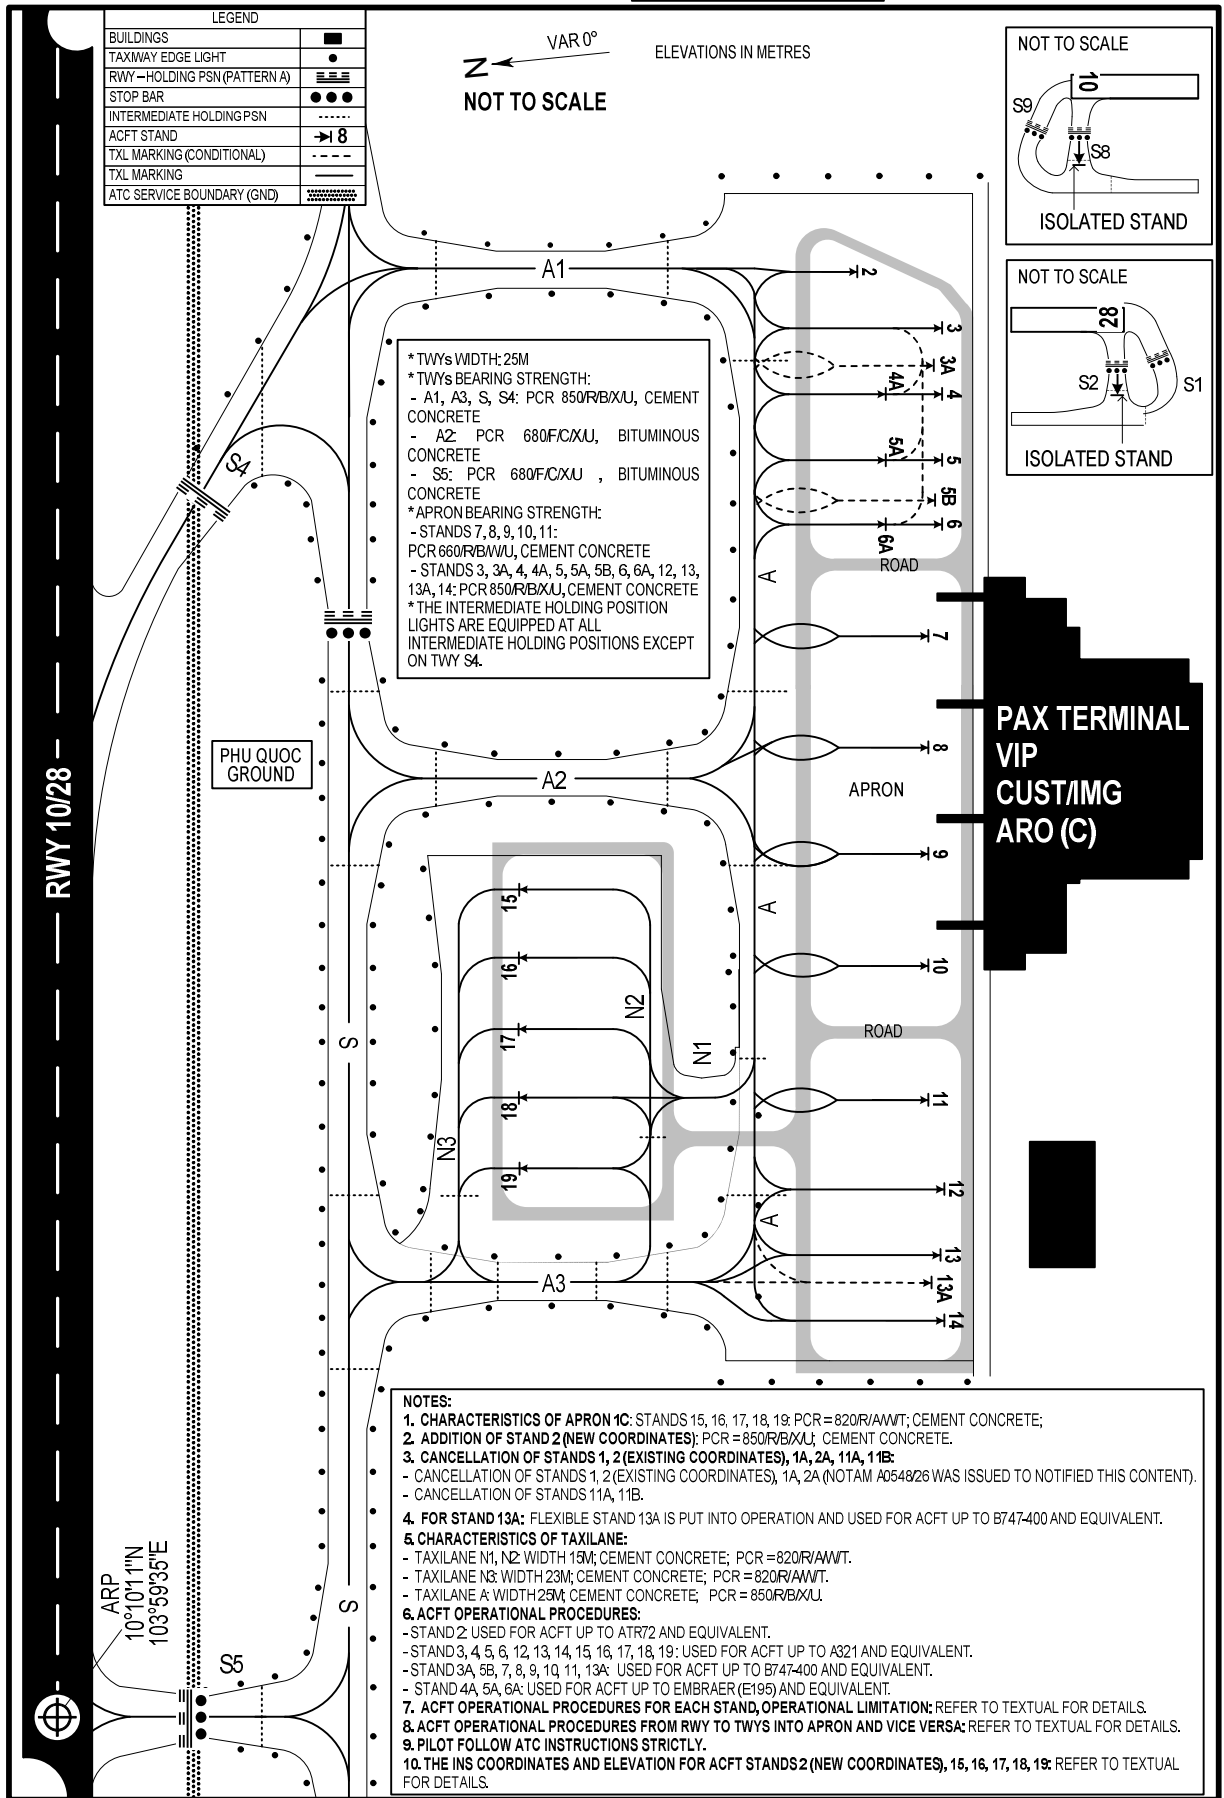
| LEGEND | |
|---|---|
| BUILDINGS | |
| TAXIWAY EDGE LIGHT | |
| RWY – HOLDING PSN (PATTERN A) | |
| STOP BAR | |
| INTERMEDIATE HOLDING PSN | |
| ACFT STAND | 8 |
| TXL MARKING (CONDITIONAL) | |
| TXL MARKING | |
| ATC SERVICE BOUNDARY (GND) | |

VAR 0°
N
NOT TO SCALE

ELEVATIONS IN METRES

NOT TO SCALE
10
S9
S8
ISOLATED STAND

NOT TO SCALE
28
S2
S1
ISOLATED STAND

A1
2
3
3A
4A
4
5A
5
5B
6
6A
ROAD

* TWYs WIDTH: 25M
* TWYs BEARING STRENGTH:
- A1, A3, S, S4: PCR 850/R/B/X/U, CEMENT CONCRETE
- A2: PCR 680/F/C/X/U, BITUMINOUS CONCRETE
- S5: PCR 680/F/C/X/U , BITUMINOUS CONCRETE
* APRON BEARING STRENGTH:
- STANDS 7, 8, 9, 10, 11:
PCR 660/R/B/W/U, CEMENT CONCRETE
- STANDS 3, 3A, 4, 4A, 5, 5A, 5B, 6, 6A, 12, 13, 13A, 14: PCR 850/R/B/X/U, CEMENT CONCRETE
* THE INTERMEDIATE HOLDING POSITION LIGHTS ARE EQUIPPED AT ALL INTERMEDIATE HOLDING POSITIONS EXCEPT ON TWY S4.

S4
A
7
PAX TERMINAL
VIP
CUST/IMG
ARO (C)
8
PHU QUOC GROUND
RWY 10/28
A2
APRON
9
A
15
16
17
18
19
N2
N1
N3
10
ROAD
S
11
12
A
13
13A
14
A3
S

ARP
10°10'11"N
103°59'35"E
S5

NOTES:
1. CHARACTERISTICS OF APRON 1C: STANDS 15, 16, 17, 18, 19: PCR = 820/R/A/W/T; CEMENT CONCRETE;
2. ADDITION OF STAND 2 (NEW COORDINATES): PCR = 850/R/B/X/U; CEMENT CONCRETE.
3. CANCELLATION OF STANDS 1, 2 (EXISTING COORDINATES), 1A, 2A, 11A, 11B:
- CANCELLATION OF STANDS 1, 2 (EXISTING COORDINATES), 1A, 2A (NOTAM A0548/26 WAS ISSUED TO NOTIFIED THIS CONTENT).
- CANCELLATION OF STANDS 11A, 11B.
4. FOR STAND 13A: FLEXIBLE STAND 13A IS PUT INTO OPERATION AND USED FOR ACFT UP TO B747-400 AND EQUIVALENT.
5. CHARACTERISTICS OF TAXILANE:
- TAXILANE N1, N2: WIDTH 15M; CEMENT CONCRETE; PCR = 820/R/A/W/T.
- TAXILANE N3: WIDTH 23M; CEMENT CONCRETE; PCR = 820/R/A/W/T.
- TAXILANE A: WIDTH 25M; CEMENT CONCRETE; PCR = 850/R/B/X/U.
6. ACFT OPERATIONAL PROCEDURES:
- STAND 2: USED FOR ACFT UP TO ATR72 AND EQUIVALENT.
- STAND 3, 4, 5, 6, 12, 13, 14, 15, 16, 17, 18, 19 : USED FOR ACFT UP TO A321 AND EQUIVALENT.
- STAND 3A, 5B, 7, 8, 9, 10, 11, 13A: USED FOR ACFT UP TO B747-400 AND EQUIVALENT.
- STAND 4A, 5A, 6A: USED FOR ACFT UP TO EMBRAER (E195) AND EQUIVALENT.
7. ACFT OPERATIONAL PROCEDURES FOR EACH STAND, OPERATIONAL LIMITATION: REFER TO TEXTUAL FOR DETAILS.
8. ACFT OPERATIONAL PROCEDURES FROM RWY TO TWYS INTO APRON AND VICE VERSA: REFER TO TEXTUAL FOR DETAILS.
9. PILOT FOLLOW ATC INSTRUCTIONS STRICTLY.
10. THE INS COORDINATES AND ELEVATION FOR ACFT STANDS 2 (NEW COORDINATES), 15, 16, 17, 18, 19: REFER TO TEXTUAL FOR DETAILS.